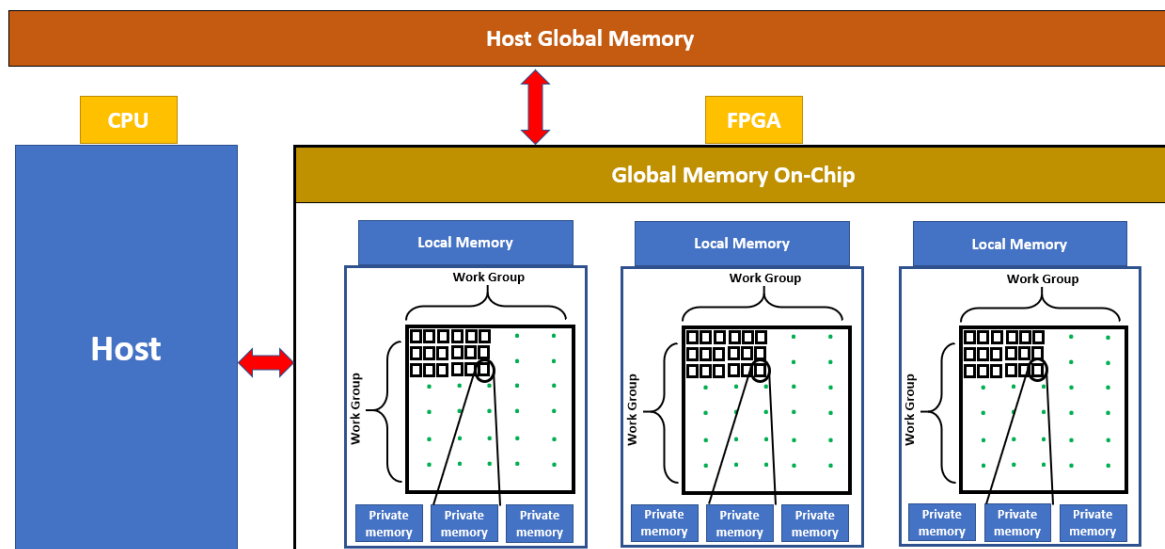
Host Global Memory

CPU

FPGA

Host

Global Memory On-Chip

Local Memory

Work Group

Work Group

Private memory

Private memory

Private memory

Local Memory

Work Group

Work Group

Private memory

Private memory

Private memory

Local Memory

Work Group

Work Group

Private memory

Private memory

Private memory